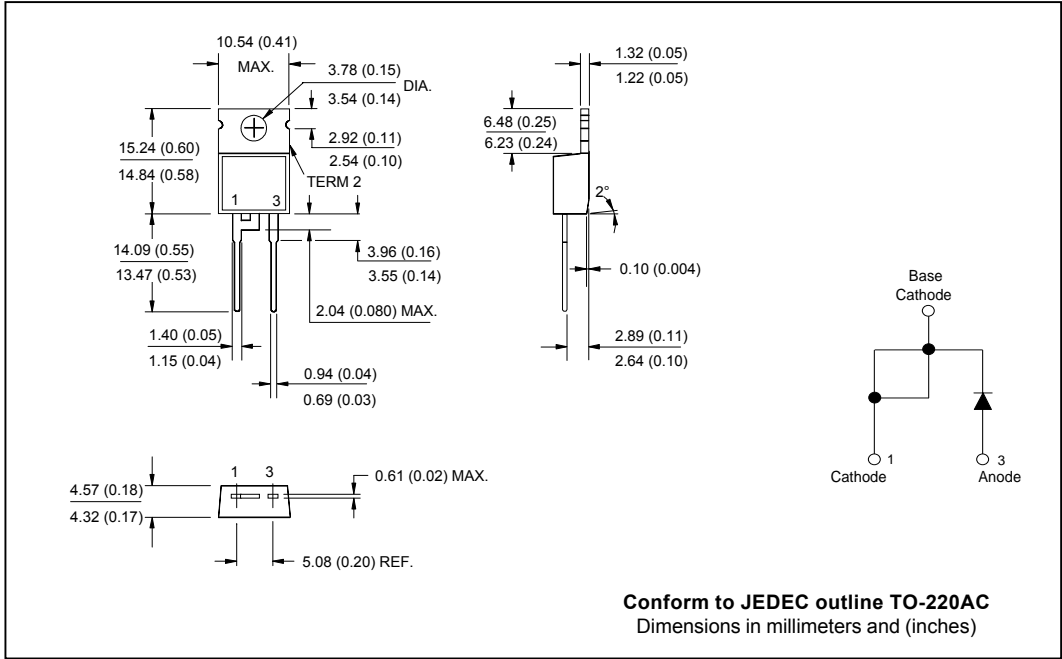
10.54 (0.41)
MAX.
3.78 (0.15)
DIA.
3.54 (0.14)
2.92 (0.11)
2.54 (0.10)
15.24 (0.60)
14.84 (0.58)
TERM 2
1 3
14.09 (0.55)
13.47 (0.53)
3.96 (0.16)
3.55 (0.14)
2.04 (0.080) MAX.
1.40 (0.05)
1.15 (0.04)
0.94 (0.04)
0.69 (0.03)

1.32 (0.05)
1.22 (0.05)
6.48 (0.25)
6.23 (0.24)
2°
0.10 (0.004)
2.89 (0.11)
2.64 (0.10)

Base
Cathode
1
Cathode
3
Anode

1 3
4.57 (0.18)
4.32 (0.17)
0.61 (0.02) MAX.
5.08 (0.20) REF.

**Conform to JEDEC outline TO-220AC**
Dimensions in millimeters and (inches)